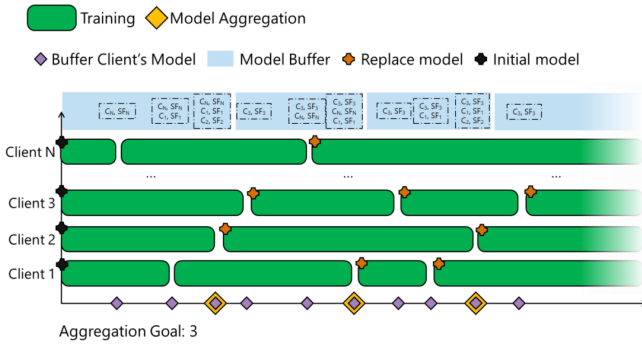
Training Model Aggregation

Buffer Client's Model Model Buffer Replace model Initial model

$C_N, SF_N$

$C_N, SF_N$
$C_1, SF_1$

$C_N, SF_N$
$C_1, SF_1$
$C_2, SF_2$

$C_3, SF_3$

$C_3, SF_3$
$C_N, SF_N$

$C_3, SF_3$
$C_N, SF_N$
$C_1, SF_1$

$C_3, SF_3$

$C_3, SF_3$
$C_1, SF_1$

$C_3, SF_3$
$C_1, SF_1$
$C_2, SF_2$

$C_3, SF_3$

Client N

...

...

...

Client 3

Client 2

Client 1

Aggregation Goal: 3